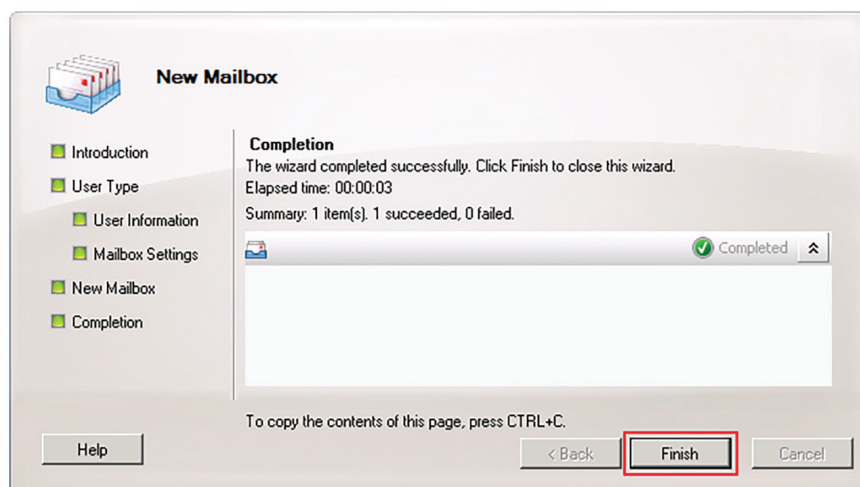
New Mailbox

Introduction
User Type
User Information
Mailbox Settings
New Mailbox
Completion

Completion
The wizard completed successfully. Click Finish to close this wizard.
Elapsed time: 00:00:03
Summary: 1 item(s). 1 succeeded, 0 failed.

Completed

To copy the contents of this page, press CTRL+C.

Help
< Back
Finish
Cancel